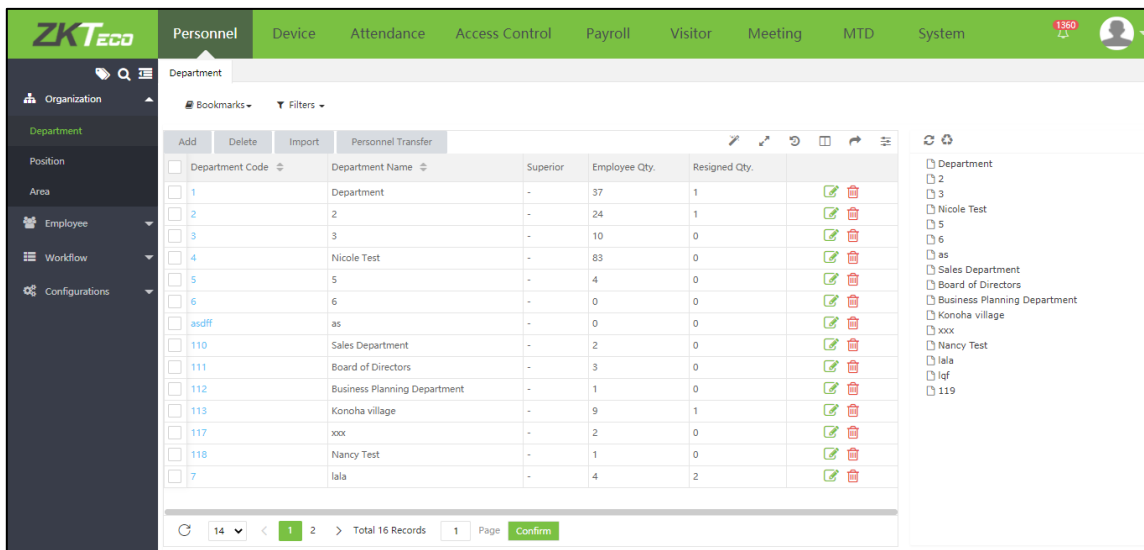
ZKTeco

Personnel Device Attendance Access Control Payroll Visitor Meeting MTD System

1360

Organization
Department
Position
Area
Employee
Workflow
Configurations

Department

Bookmarks Filters

Add Delete Import Personnel Transfer

| | Department Code | Department Name | Superior | Employee Qty. | Resigned Qty. |
|---|---|---|---|---|---|
| | 1 | Department | - | 37 | 1 |
| | 2 | 2 | - | 24 | 1 |
| | 3 | 3 | - | 10 | 0 |
| | 4 | Nicole Test | - | 83 | 0 |
| | 5 | 5 | - | 4 | 0 |
| | 6 | 6 | - | 0 | 0 |
| | asdff | as | - | 0 | 0 |
| | 110 | Sales Department | - | 2 | 0 |
| | 111 | Board of Directors | - | 3 | 0 |
| | 112 | Business Planning Department | - | 1 | 0 |
| | 113 | Konoha village | - | 9 | 1 |
| | 117 | xxx | - | 2 | 0 |
| | 118 | Nancy Test | - | 1 | 0 |
| | 7 | lala | - | 4 | 2 |

14 1 2 Total 16 Records 1 Page Confirm

Department
2
3
Nicole Test
5
6
as
Sales Department
Board of Directors
Business Planning Department
Konoha village
xxx
Nancy Test
lala
lqf
119